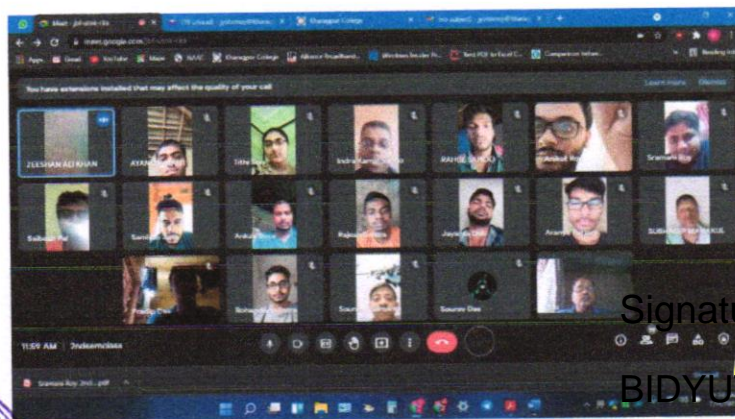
Meet - jbf-ehnt-rks
(1) unread - gobinda@khanoo
Khanagour College
(no subject) - gobinda@khano
meet.google.com/jbf-ehnt-rks
Apps Gmail YouTube Maps NAAC Khanagour College Alliance Broadband Windows Reader Fr... Best PDF to Excel C... Comparison betwe... Reading list
You have extensions installed that may affect the quality of your call
Learn more Dismiss
ZEESHAN ALI KHAN
AYAN
Titha
Indranil
RAHUL SUROD
Ankit
Sramani Roy
Subham
Sanjit
Ankur
Rajesh
Jayanta
Avanish
SUBHADIP
Sohan
Sourav
Sourav Das
11:59 AM | jbf-ehnt-rks
Sramani Roy 2nd....pdf
Signatu
BIDYU